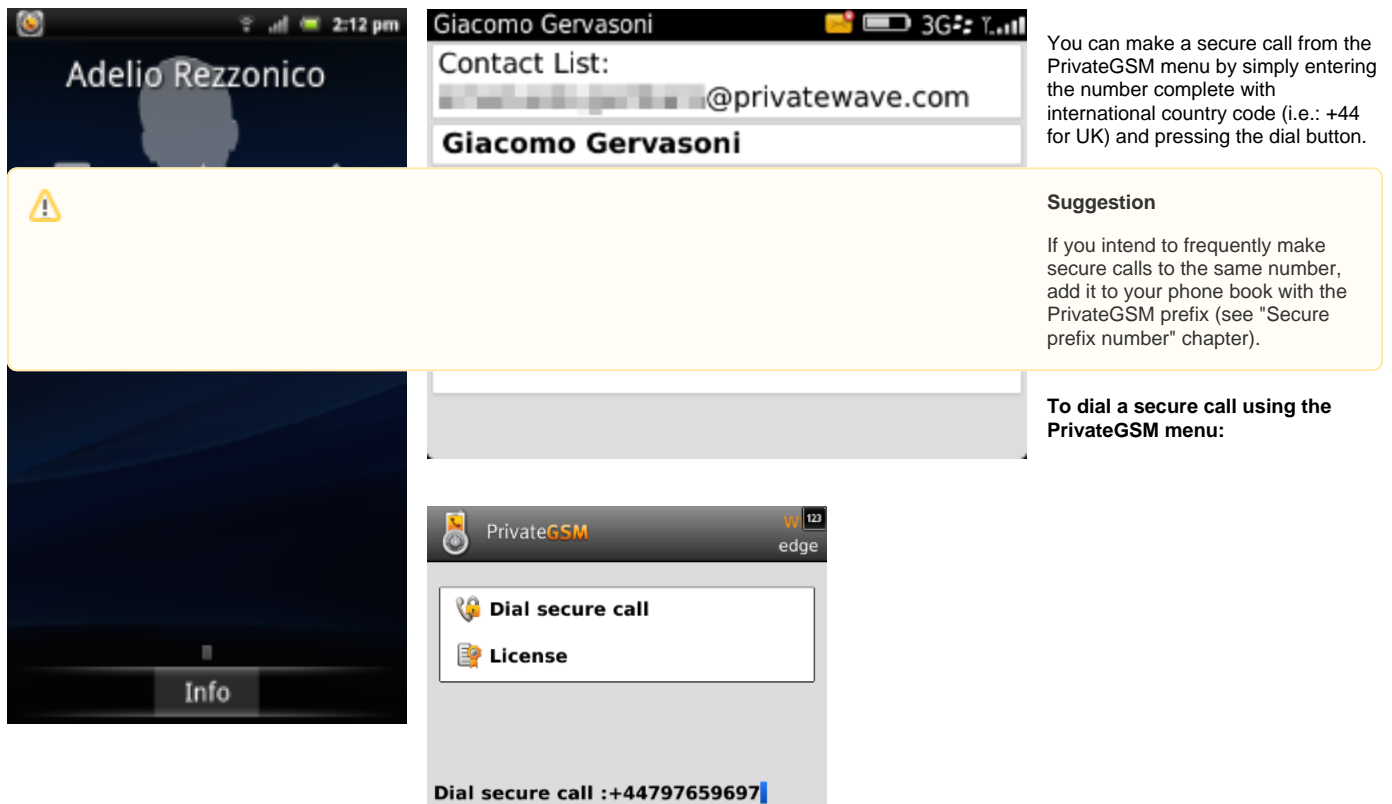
2:12 pm

Adelio Rezzonico

Info

Giacomo Gervasoni

3G

Contact List:

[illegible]@privatewave.com

Giacomo Gervasoni

You can make a secure call from the PrivateGSM menu by simply entering the number complete with international country code (i.e.: +44 for UK) and pressing the dial button.

Suggestion

If you intend to frequently make secure calls to the same number, add it to your phone book with the PrivateGSM prefix (see "Secure prefix number" chapter).

To dial a secure call using the PrivateGSM menu:

PrivateGSM

W 123

edge

Dial secure call

License

Dial secure call :+44797659697